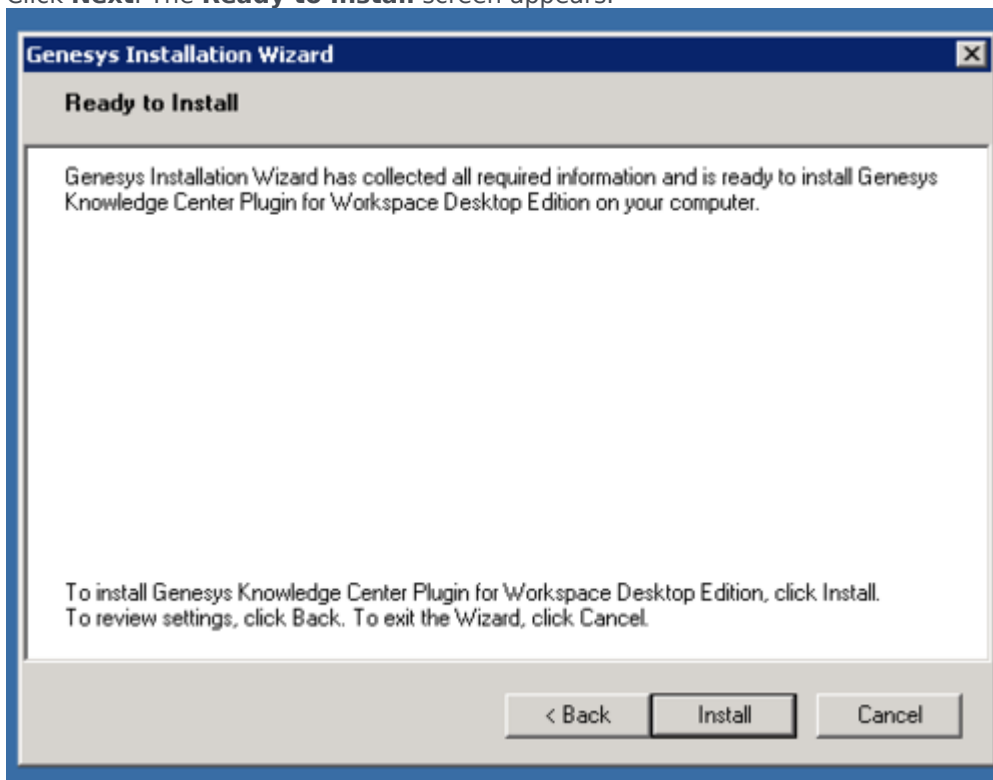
Click **Next**. The **Ready to Install** screen appears.

Genesys Installation Wizard

Ready to Install

Genesys Installation Wizard has collected all required information and is ready to install Genesys Knowledge Center Plugin for Workspace Desktop Edition on your computer.

To install Genesys Knowledge Center Plugin for Workspace Desktop Edition, click Install.
To review settings, click Back. To exit the Wizard, click Cancel.

< Back

Install

Cancel